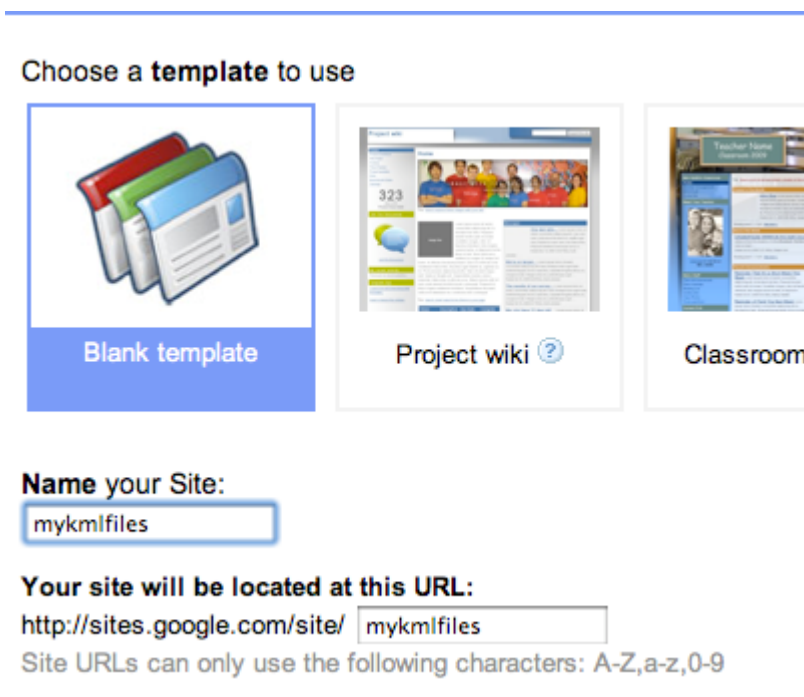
Choose a **template** to use

Blank template

Project wiki ?

Classroom

**Name** your Site:

mykmlfiles

**Your site will be located at this URL:**

http://sites.google.com/site/ mykmlfiles

Site URLs can only use the following characters: A-Z,a-z,0-9